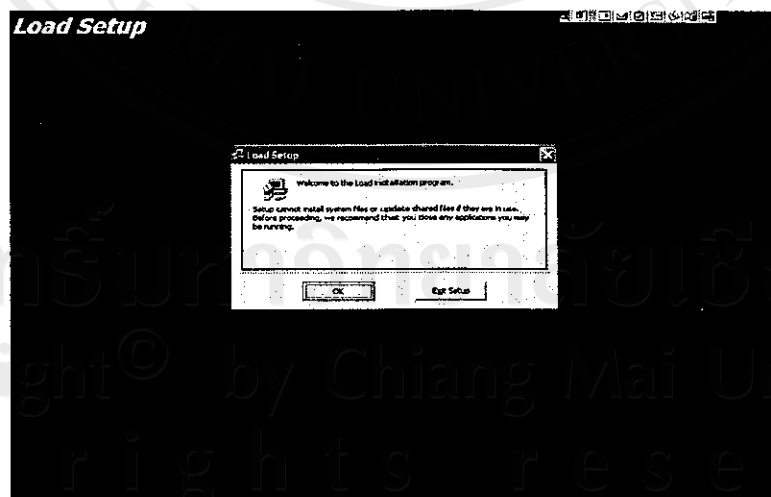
Load Setup

Load Setup

Welcome to the Load installation program.

Setup cannot install system files or update shared files if they are in use. Before proceeding, we recommend that you close any applications you may be running.

OK

Exit Setup

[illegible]ght© by Chiang Mai U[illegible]

r i g h t s r e s e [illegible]